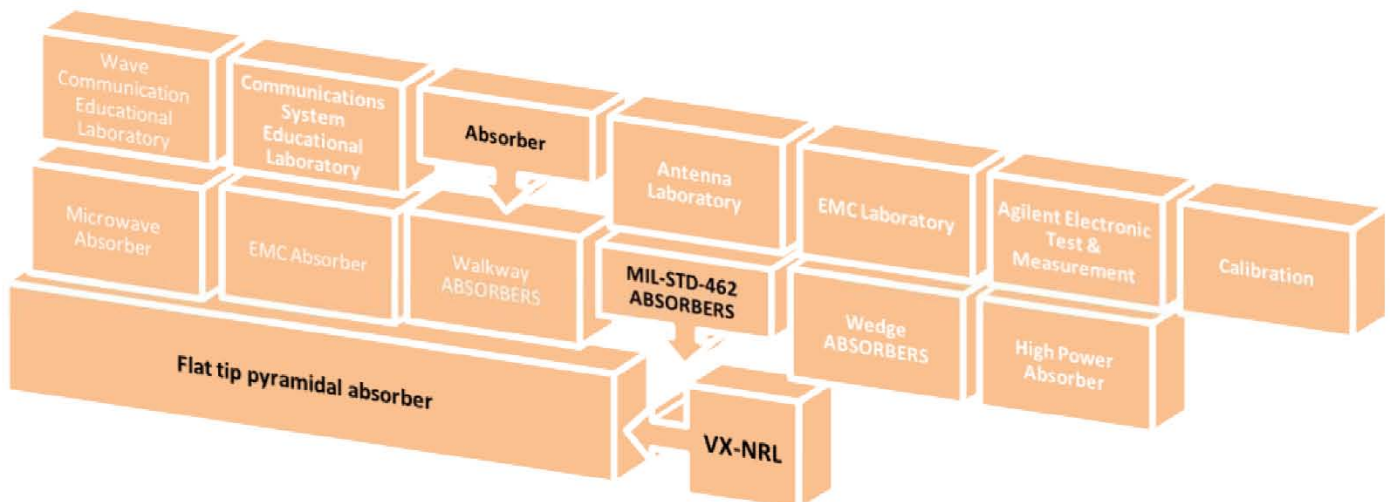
Wave Communication Educational Laboratory

Communications System Educational Laboratory

Absorber

Antenna Laboratory

EMC Laboratory

Agilent Electronic Test & Measurement

Calibration

Microwave Absorber

EMC Absorber

Walkway ABSORBERS

MIL-STD-462 ABSORBERS

Wedge ABSORBERS

High Power Absorber

Flat tip pyramidal absorber

VX-NRL